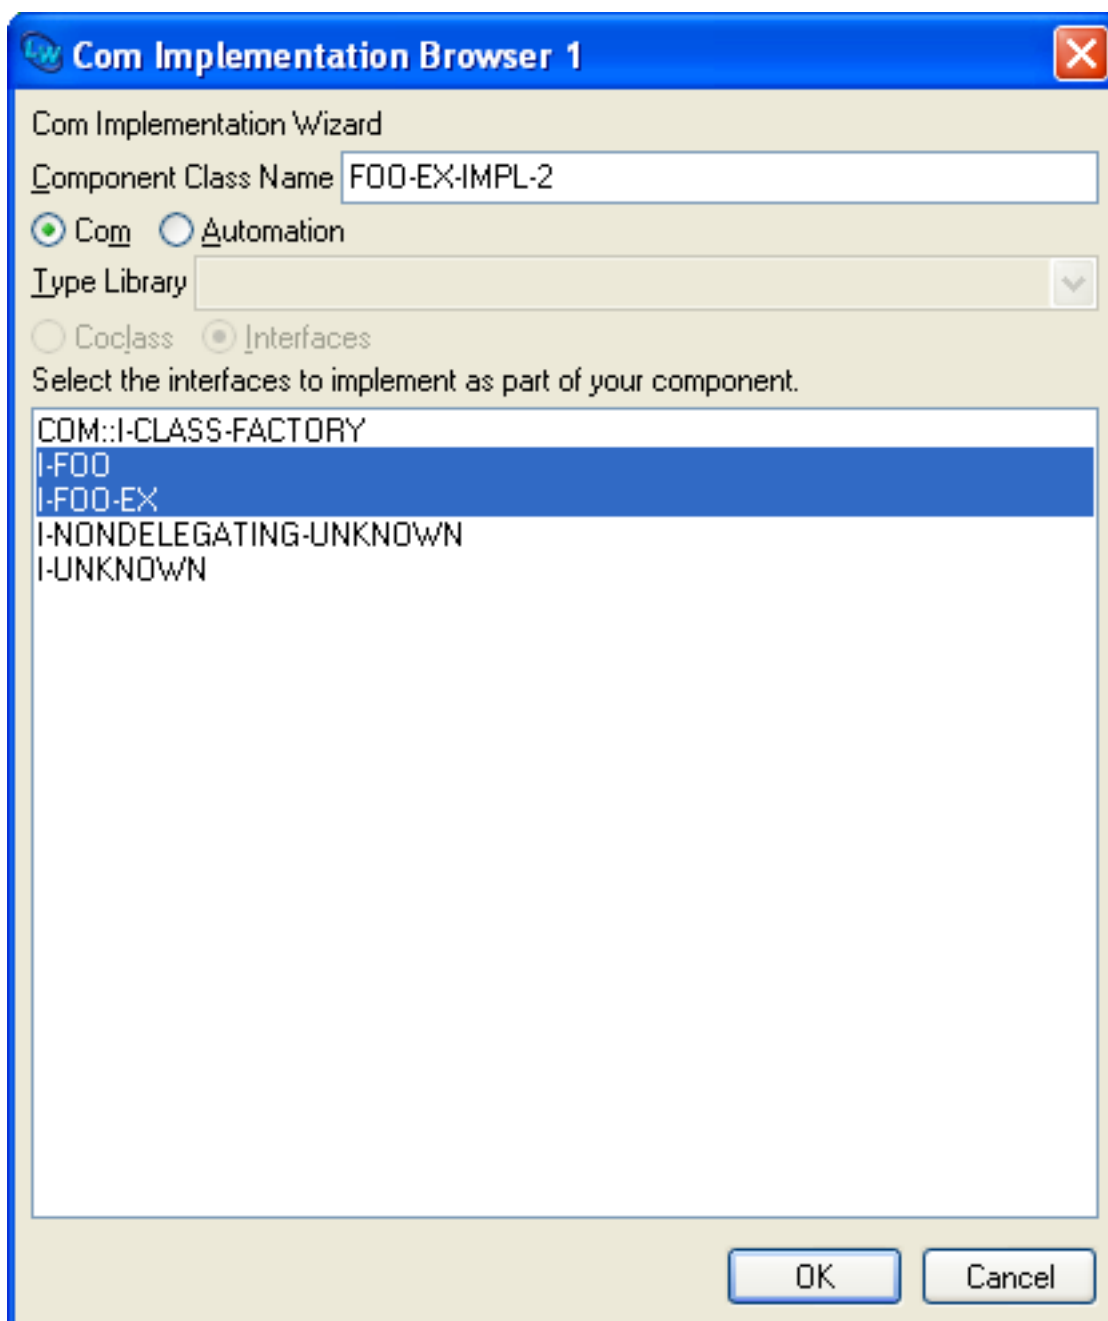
Com Implementation Browser 1

Com Implementation Wizard

Component Class Name FOO-EX-IMPL-2

Com Automation

Type Library

Coclass Interfaces

Select the interfaces to implement as part of your component.

COM::I-CLASS-FACTORY
I-FOO
I-FOO-EX
I-NONDELEGATING-UNKNOWN
I-UNKNOWN

OK Cancel